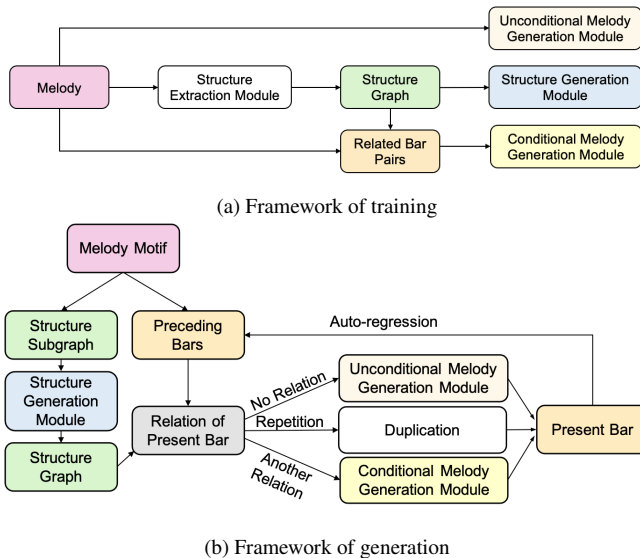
Unconditional Melody Generation Module

Melody

Structure Extraction Module

Structure Graph

Structure Generation Module

Related Bar Pairs

Conditional Melody Generation Module

(a) Framework of training

Melody Motif

Structure Subgraph

Preceding Bars

Auto-regression

Structure Generation Module

No Relation

Unconditional Melody Generation Module

Relation of Present Bar

Repetition

Duplication

Present Bar

Structure Graph

Another Relation

Conditional Melody Generation Module

(b) Framework of generation